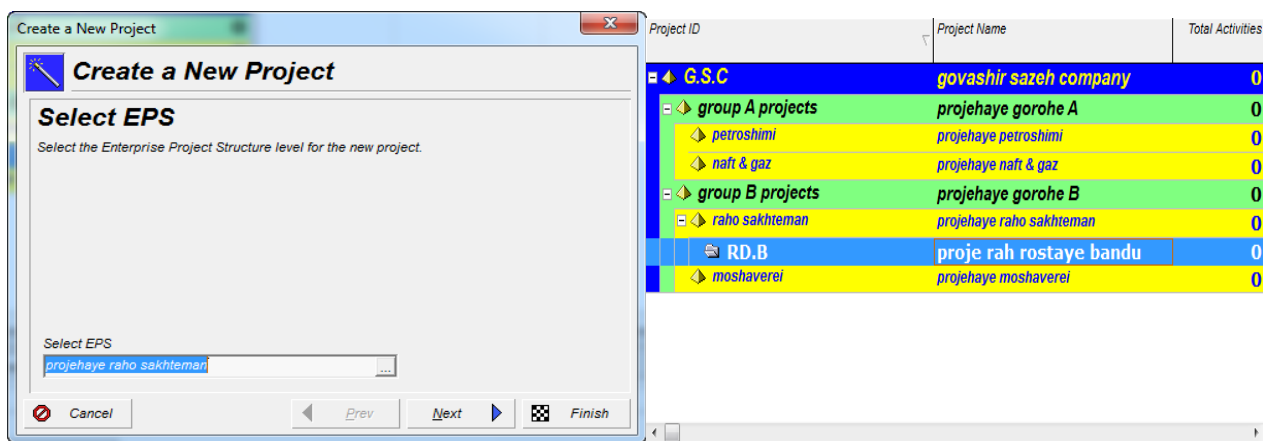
Create a New Project

Create a New Project

Select EPS

Select the Enterprise Project Structure level for the new project.

Select EPS

projehaye raho sakhteman

...

Cancel

Prev

Next

Finish

| Project ID | Project Name | Total Activities |
|---|---|---|
| G.S.C | govashir sazeh company | 0 |
| group A projects | projehaye gorohe A | 0 |
| petroshimi | projehaye petroshimi | 0 |
| naft & gaz | projehaye naft & gaz | 0 |
| group B projects | projehaye gorohe B | 0 |
| raho sakhteman | projehaye raho sakhteman | 0 |
| RD.B | proje rah rostaye bandu | 0 |
| moshaverei | projehaye moshaverei | 0 |